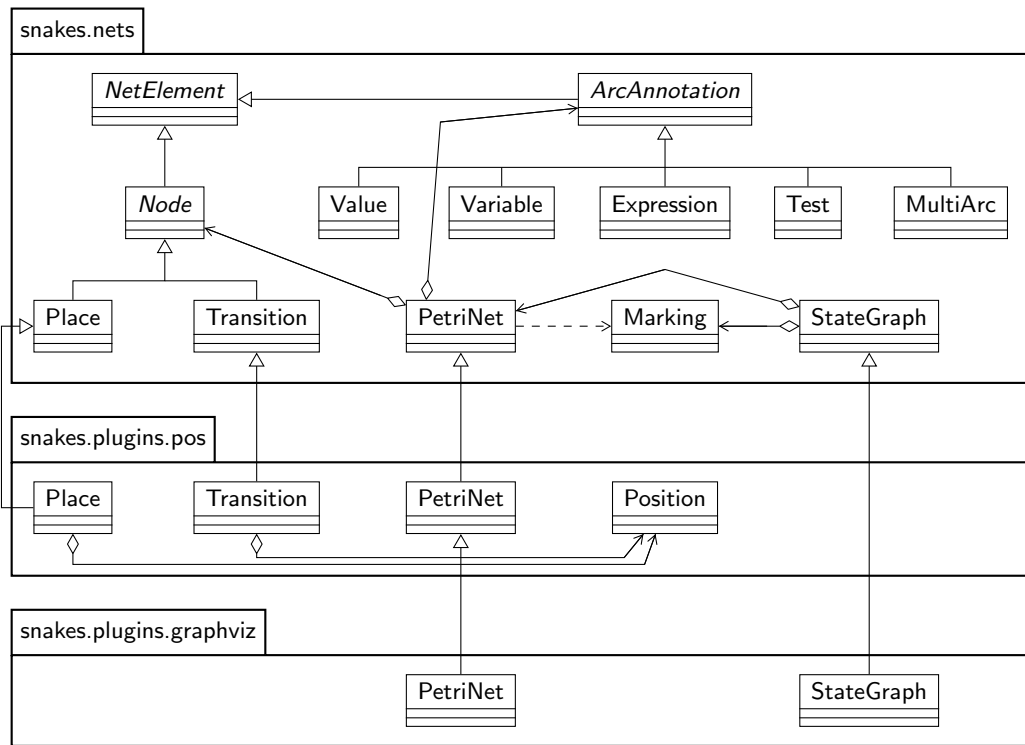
snakes.nets

NetElement

ArcAnnotation

Node

Value

Variable

Expression

Test

MultiArc

Place

Transition

PetriNet

Marking

StateGraph

snakes.plugins.pos

Place

Transition

PetriNet

Position

snakes.plugins.graphviz

PetriNet

StateGraph